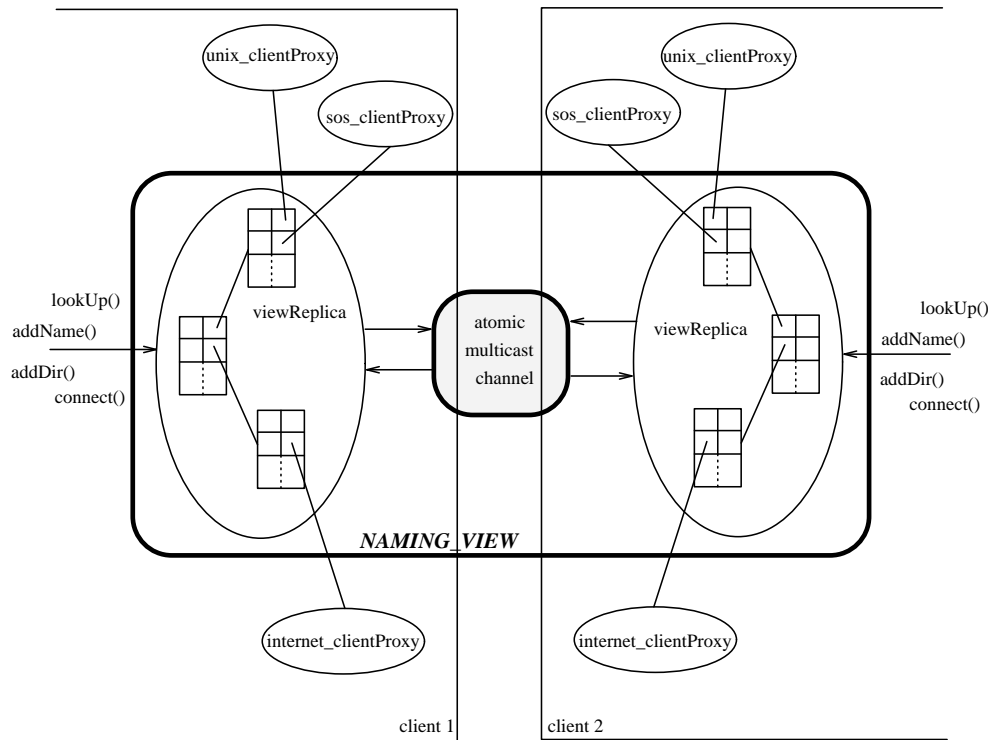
unix_clientProxy

sos_clientProxy

sos_clientProxy

unix_clientProxy

lookUp()
addName()
addDir()
connect()

viewReplica

atomic multicast channel

viewReplica

lookUp()
addName()
addDir()
connect()

NAMING_VIEW

internet_clientProxy

internet_clientProxy

client 1

client 2